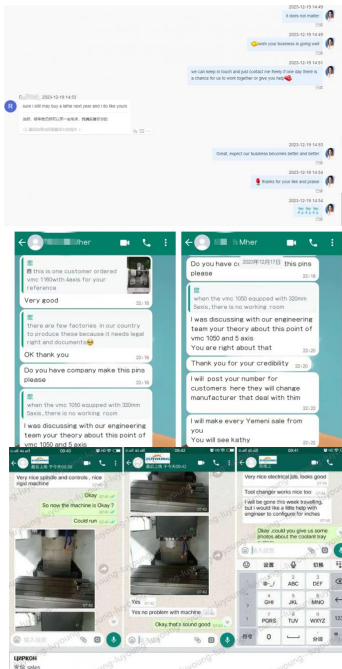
2023-12-19 14:49
it does not matter

2023-12-19 14:49
wish your business is going well

2023-12-19 14:51
we can keep in touch and just contact me freely if one day there is a chance for us to work together or give you help

2023-12-19 14:53
sure i still may buy a lathe next year and i do like youvs

当然，我明年仍然可能买一台车床，我确实喜欢你的

2023-12-19 14:53
Great, expect our business becomes better and better

2023-12-19 14:53
thanks for your like and praise

2023-12-19 14:54

Mher

this is one customer ordered vmc 1160with 4axis for your reference
Very good 22:18

there are few factories in our country to produce these because it needs legal right and documents
OK thank you 22:18

Do you have company make this pins please 22:18

when the vmc 1050 equipped with 320mm 5axis ,there is no working room
I was discussing with our engineering team your theory about this point of vmc 1050 and 5 axis

Mher

Do you have company make this pins please 2023年12月17日

when the vmc 1050 equipped with 320mm 5axis ,there is no working room
I was discussing with our engineering team your theory about this point of vmc 1050 and 5 axis
You are right about that 22:20

Thank you for your credibility 22:20

I will post your number for customers here they will change manufacturer that deal with thim 22:21

I will make every Yemeni sale from you
You will see kathy

Very nice spindle and controls , nice rigid machine
Okay
So now the machine is Okay?
Could run

Yes
Yes no problem with machine
Okay,that's sound good

Very nice electrical job, looks good
Tool changer works nice too
I will be gone this week traveling but i would like a little help with engineer to configure for inches
Okay could you give us some photos about the coolant tray

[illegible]
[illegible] sales